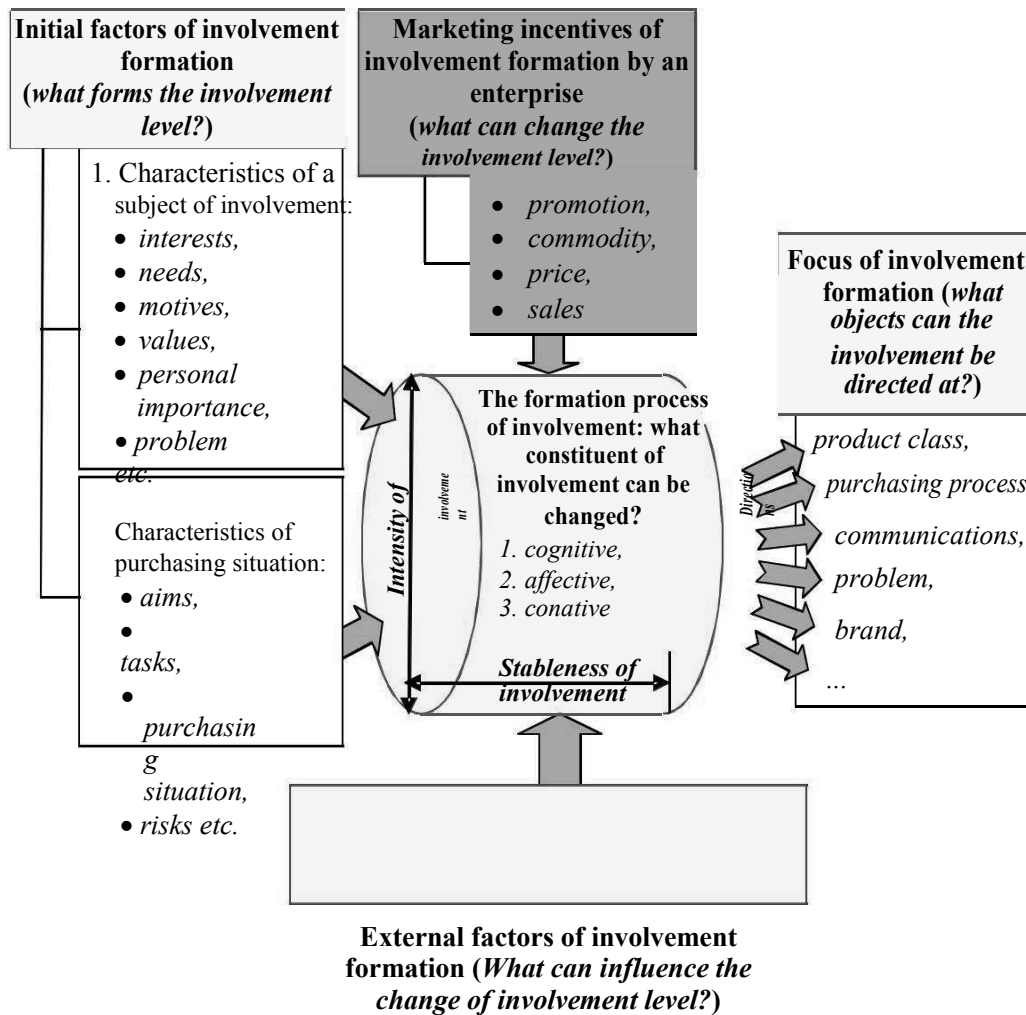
**Initial factors of involvement formation (*what forms the involvement level?*)**

1. Characteristics of a subject of involvement:
- *interests,*
- *needs,*
- *motives,*
- *values,*
- *personal importance,*
- *problem etc.*

Characteristics of purchasing situation:
- *aims,*
- *tasks,*
- *purchasing situation,*
- *risks etc.*

**Marketing incentives of involvement formation by an enterprise (*what can change the involvement level?*)**
- *promotion,*
- *commodity,*
- *price,*
- *sales*

**Focus of involvement formation (*what objects can the involvement be directed at?*)**

*Intensity of* *involvement*

**The formation process of involvement: what constituent of involvement can be changed?**
*1. cognitive,*
*2. affective,*
*3. conative*

***Stableness of involvement***

*Directions*

*product class,*
*purchasing process*
*communications,*
*problem,*
*brand,*
*...*

**External factors of involvement formation (*What can influence the change of involvement level?*)**